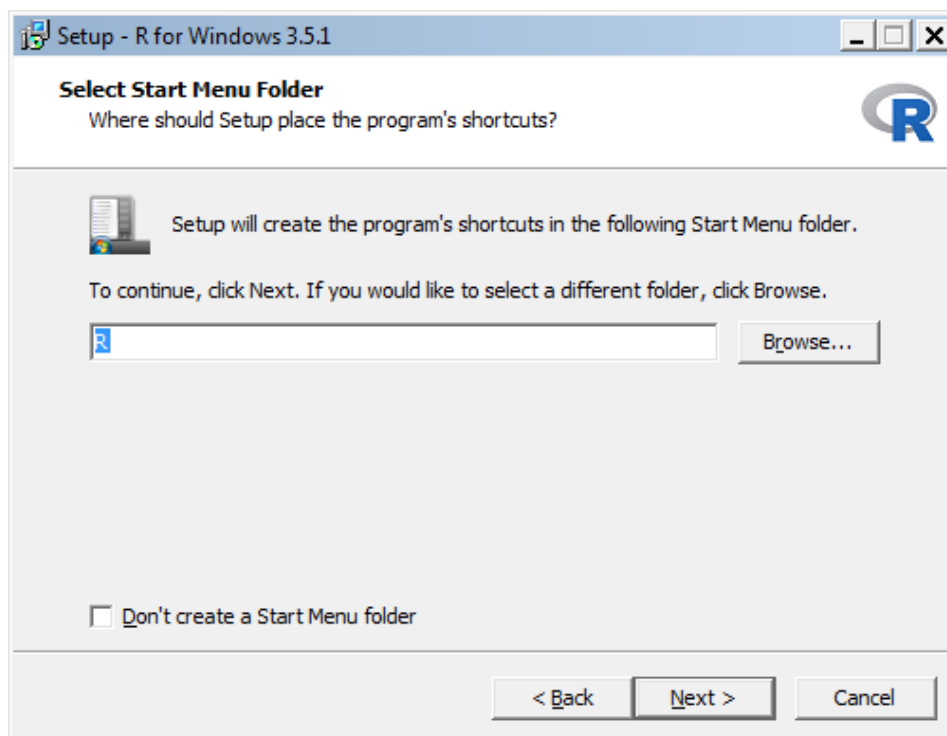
Setup - R for Windows 3.5.1

Select Start Menu Folder
Where should Setup place the program's shortcuts?

R

Setup will create the program's shortcuts in the following Start Menu folder.

To continue, click Next. If you would like to select a different folder, click Browse.

R

Browse...

Don't create a Start Menu folder

< Back

Next >

Cancel